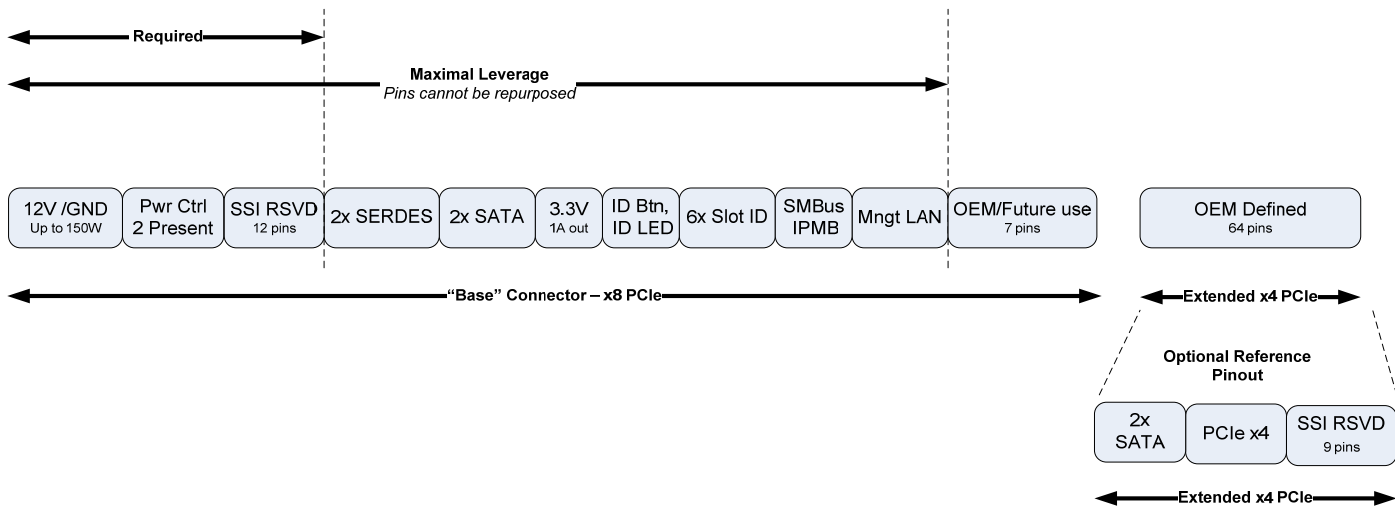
Required

Maximal Leverage
Pins cannot be repurposed

12V /GND
Up to 150W

Pwr Ctrl
2 Present

SSI RSVD
12 pins

2x SERDES

2x SATA

3.3V
1A out

ID Btn,
ID LED

6x Slot ID

SMBus
IPMB

Mngt LAN

OEM/Future use
7 pins

OEM Defined
64 pins

"Base" Connector – x8 PCIe

Extended x4 PCIe

Optional Reference Pinout

2x
SATA

PCIe x4

SSI RSVD
9 pins

Extended x4 PCIe